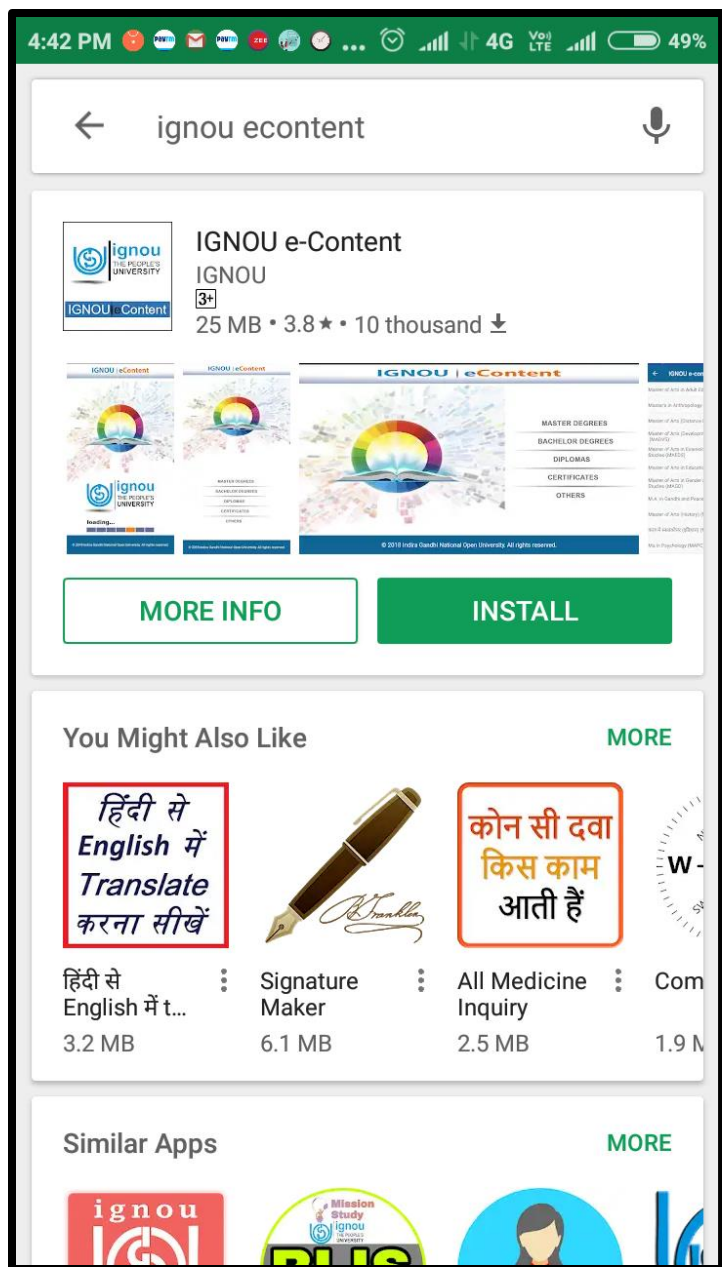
4:42 PM ... 4G Vo) LTE 49%

ignou econtent

ignou THE PEOPLE'S UNIVERSITY
IGNOU eContent

IGNOU e-Content
IGNOU
3+
25 MB • 3.8★ • 10 thousand

IGNOU | eContent
ignou THE PEOPLE'S UNIVERSITY
loading...

IGNOU | eContent
MASTER DEGREES
BACHELOR DEGREES
DIPLOMAS
CERTIFICATES
OTHERS

IGNOU | eContent
MASTER DEGREES
BACHELOR DEGREES
DIPLOMAS
CERTIFICATES
OTHERS
© 2018 Indira Gandhi National Open University. All rights reserved.

MORE INFO
INSTALL

You Might Also Like
MORE

हिंदी से English में Translate करना सीखें

कोन सी दवा किस काम आती हैं

हिंदी से English में t...
3.2 MB

Signature Maker
6.1 MB

All Medicine Inquiry
2.5 MB

Com
1.9 M

Similar Apps
MORE

ignou

Mission Study ignou THE PEOPLE'S UNIVERSITY
PLUS